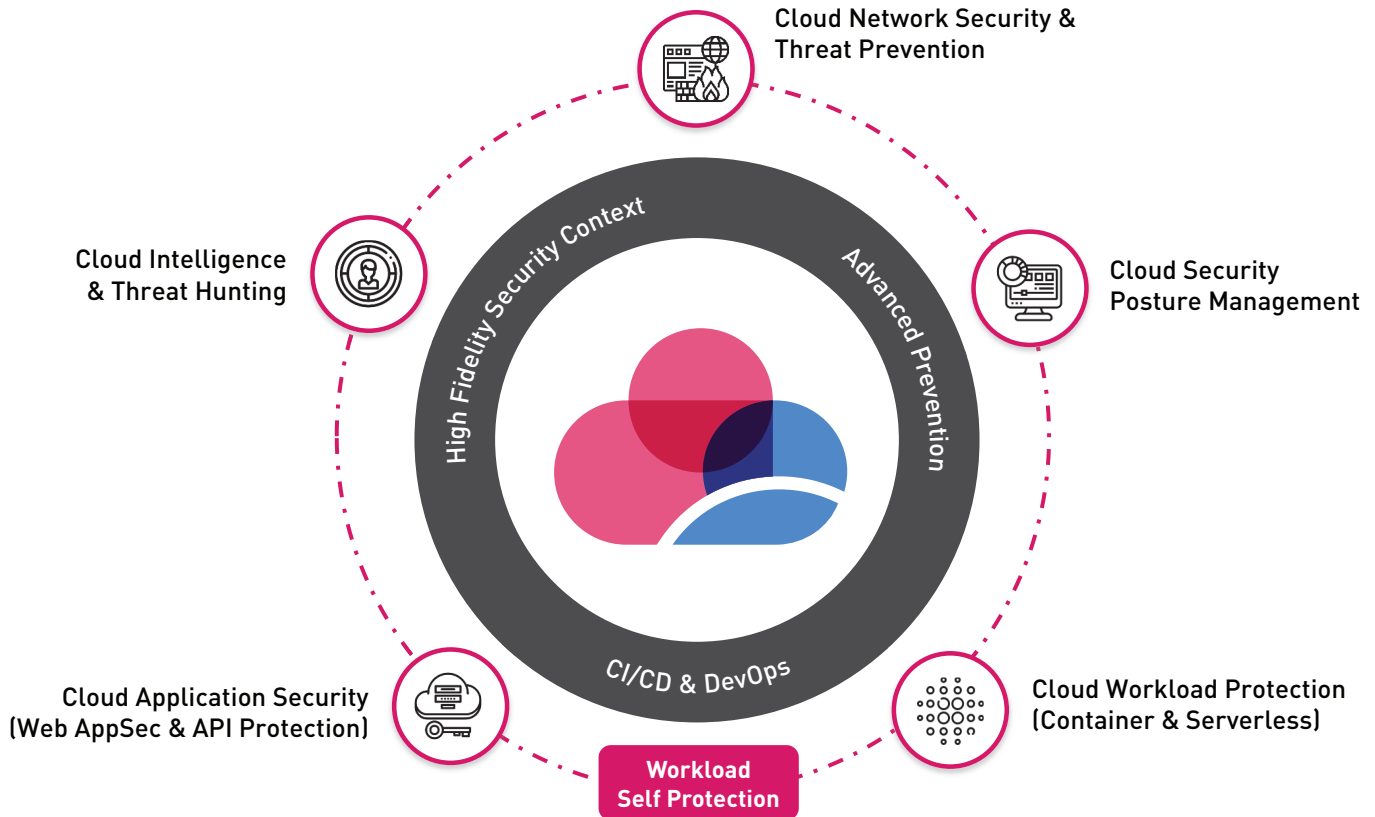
Cloud Network Security & Threat Prevention

Cloud Intelligence & Threat Hunting

Cloud Security Posture Management

High Fidelity Security Context

Advanced Prevention

CI/CD & DevOps

Cloud Application Security (Web AppSec & API Protection)

Cloud Workload Protection (Container & Serverless)

Workload Self Protection